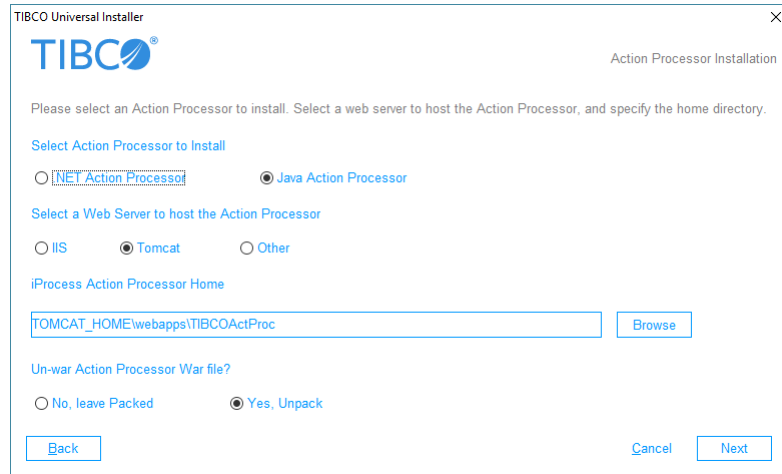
TIBCO Universal Installer

TIBCO®

Action Processor Installation

Please select an Action Processor to install. Select a web server to host the Action Processor, and specify the home directory.

Select Action Processor to Install

.NET Action Processor

Java Action Processor

Select a Web Server to host the Action Processor

IIS

Tomcat

Other

iProcess Action Processor Home

TOMCAT_HOME\webapps\TIBCOActProc

Browse

Un-war Action Processor War file?

No, leave Packed

Yes, Unpack

Back

Cancel

Next